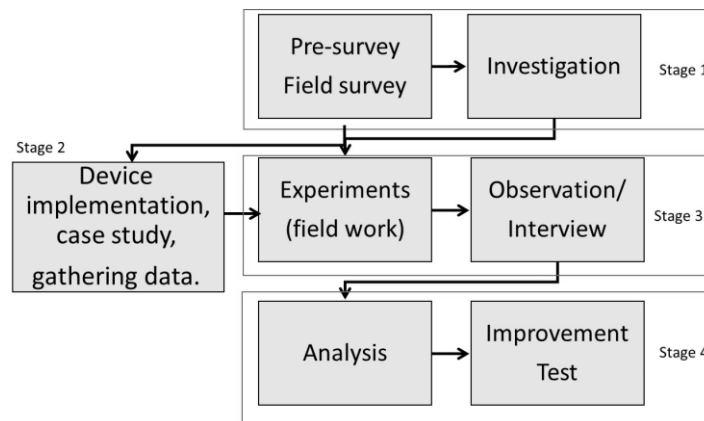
Pre-survey
Field survey

Investigation

Stage 1

Stage 2

Device implementation, case study, gathering data.

Experiments (field work)

Observation/ Interview

Stage 3

Analysis

Improvement Test

Stage 4